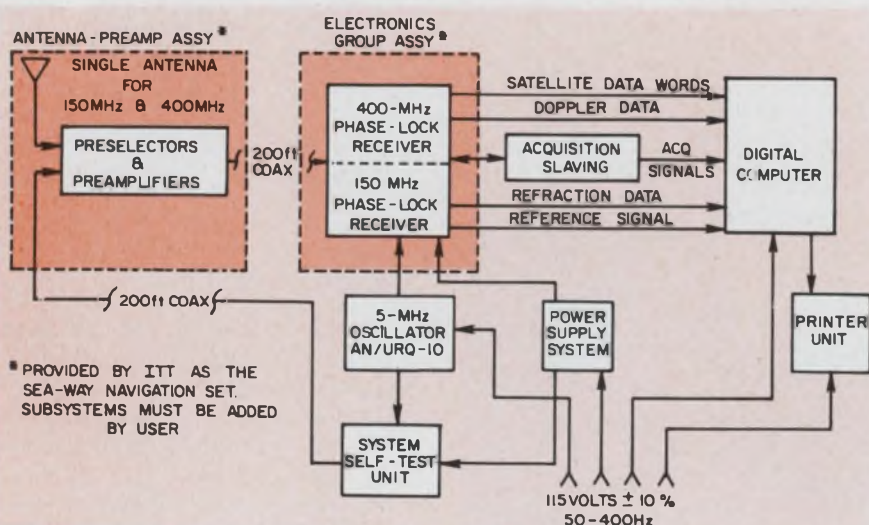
ANTENNA - PREAMP ASSY *

SINGLE ANTENNA FOR 150MHz & 400MHz

PRESELECTORS & PREAMPLIFIERS

200ft COAX

ELECTRONICS GROUP ASSY *

400-MHz PHASE-LOCK RECEIVER

150 MHz PHASE-LOCK RECEIVER

SATELLITE DATA WORDS

DOPPLER DATA

ACQUISITION SLAVING

ACQ SIGNALS

REFRACTION DATA

REFERENCE SIGNAL

DIGITAL COMPUTER

200ft COAX

5-MHz OSCILLATOR AN/URQ-10

POWER SUPPLY SYSTEM

PRINTER UNIT

* PROVIDED BY ITT AS THE SEA-WAY NAVIGATION SET. SUBSYSTEMS MUST BE ADDED BY USER

SYSTEM SELF-TEST UNIT

115 VOLTS $\pm$ 10 % 50 - 400Hz